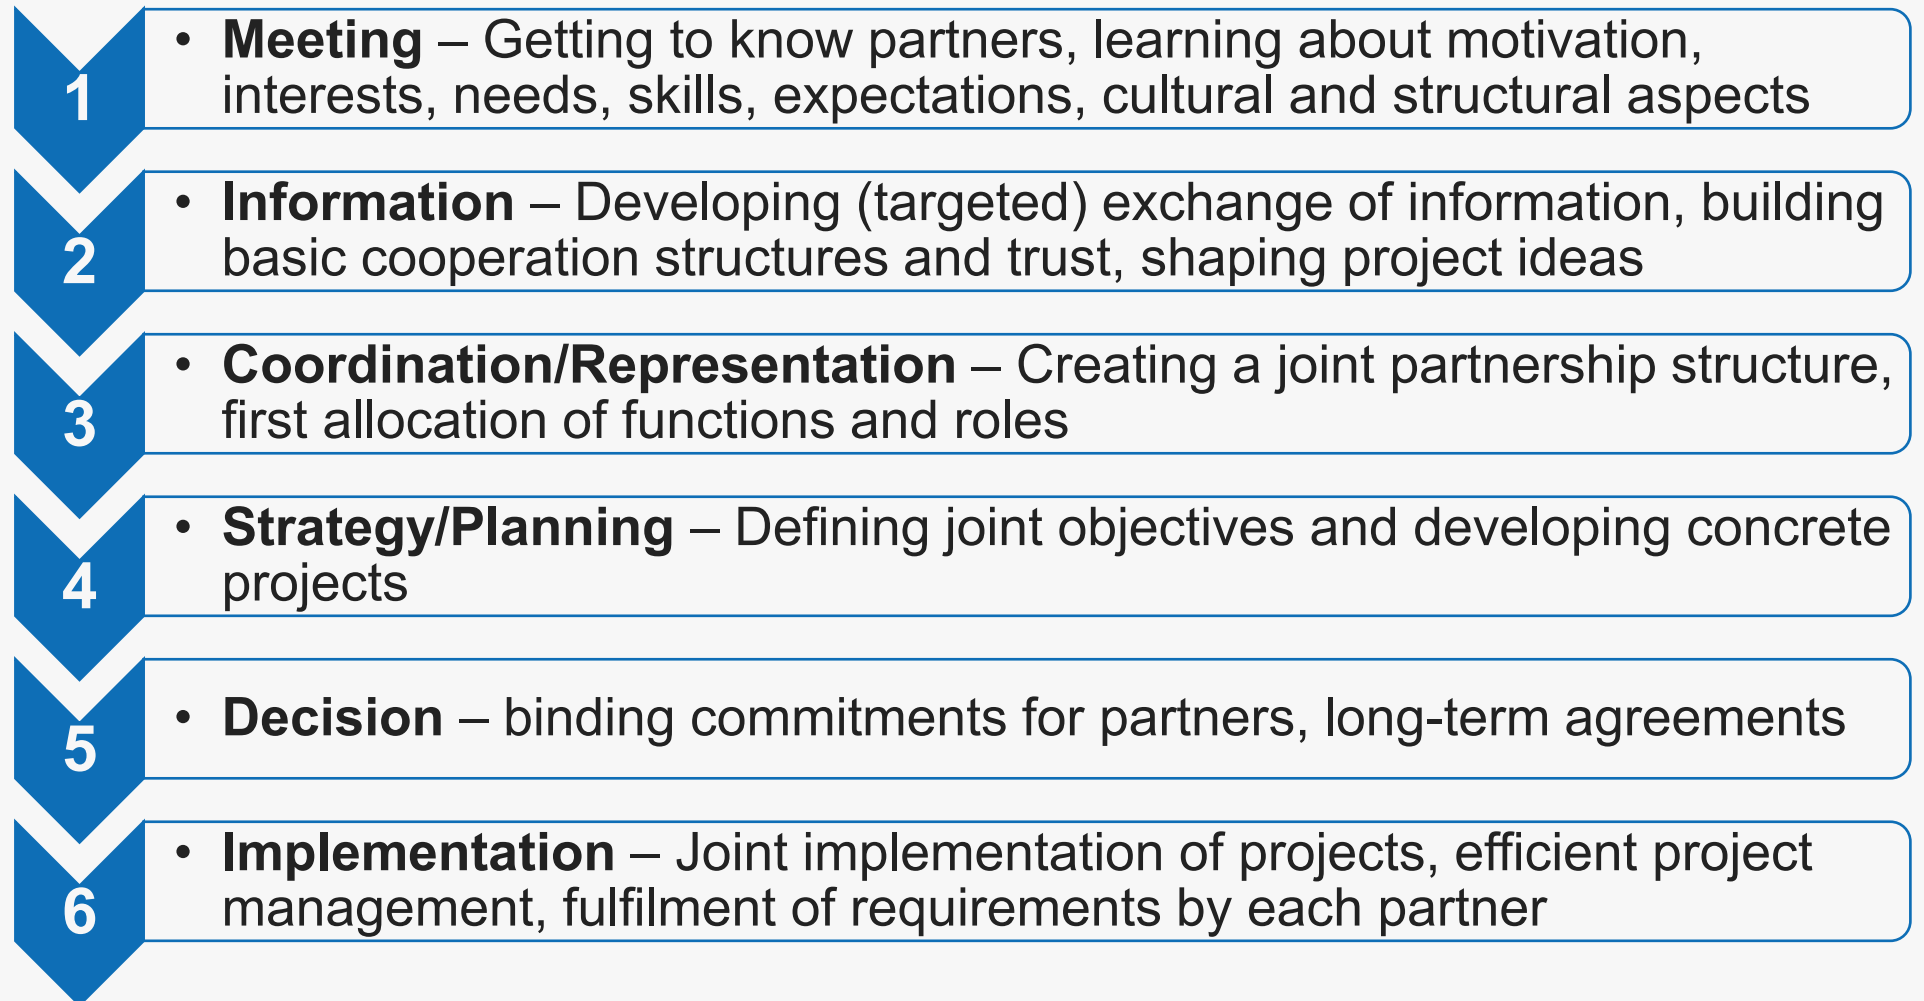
1

• **Meeting** – Getting to know partners, learning about motivation, interests, needs, skills, expectations, cultural and structural aspects

2

• **Information** – Developing (targeted) exchange of information, building basic cooperation structures and trust, shaping project ideas

3

• **Coordination/Representation** – Creating a joint partnership structure, first allocation of functions and roles

4

• **Strategy/Planning** – Defining joint objectives and developing concrete projects

5

• **Decision** – binding commitments for partners, long-term agreements

6

• **Implementation** – Joint implementation of projects, efficient project management, fulfilment of requirements by each partner